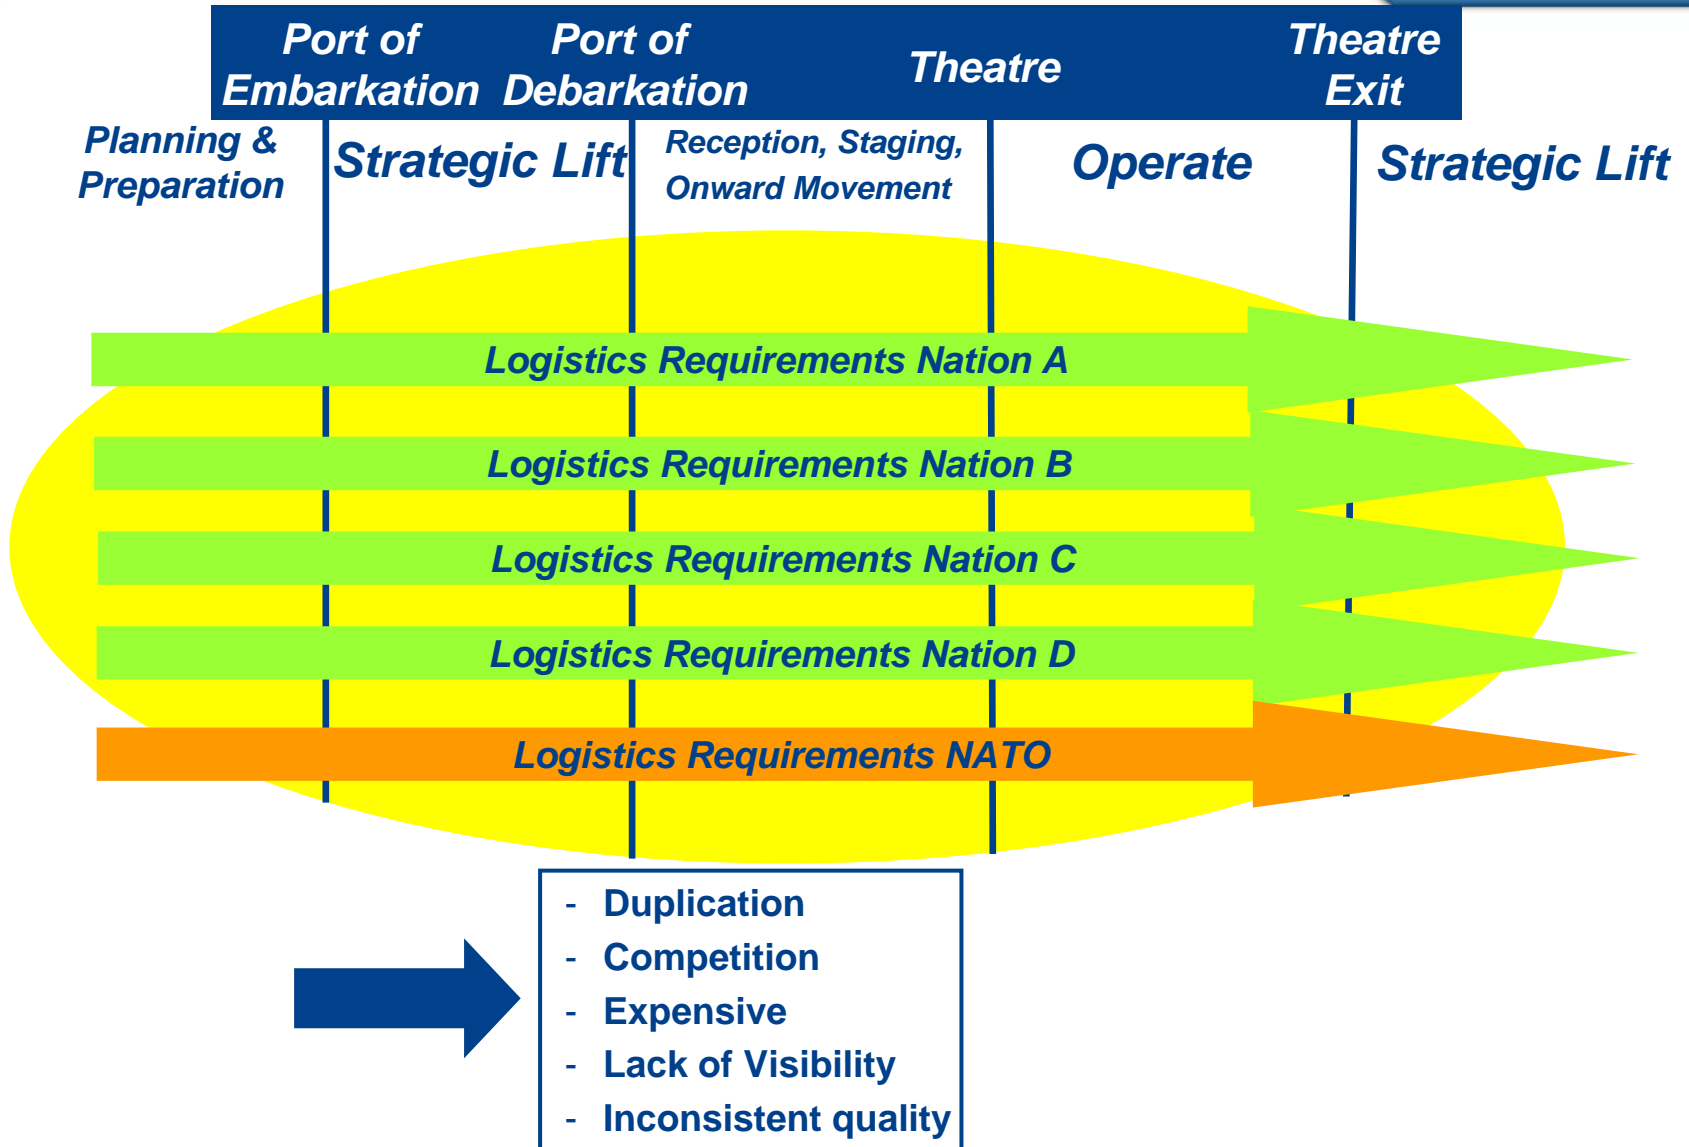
Port of Embarkation

Port of Debarkation

Theatre

Theatre Exit

Planning & Preparation

Strategic Lift

Reception, Staging, Onward Movement

Operate

Strategic Lift

Logistics Requirements Nation A

Logistics Requirements Nation B

Logistics Requirements Nation C

Logistics Requirements Nation D

Logistics Requirements NATO

- Duplication
- Competition
- Expensive
- Lack of Visibility
- Inconsistent quality